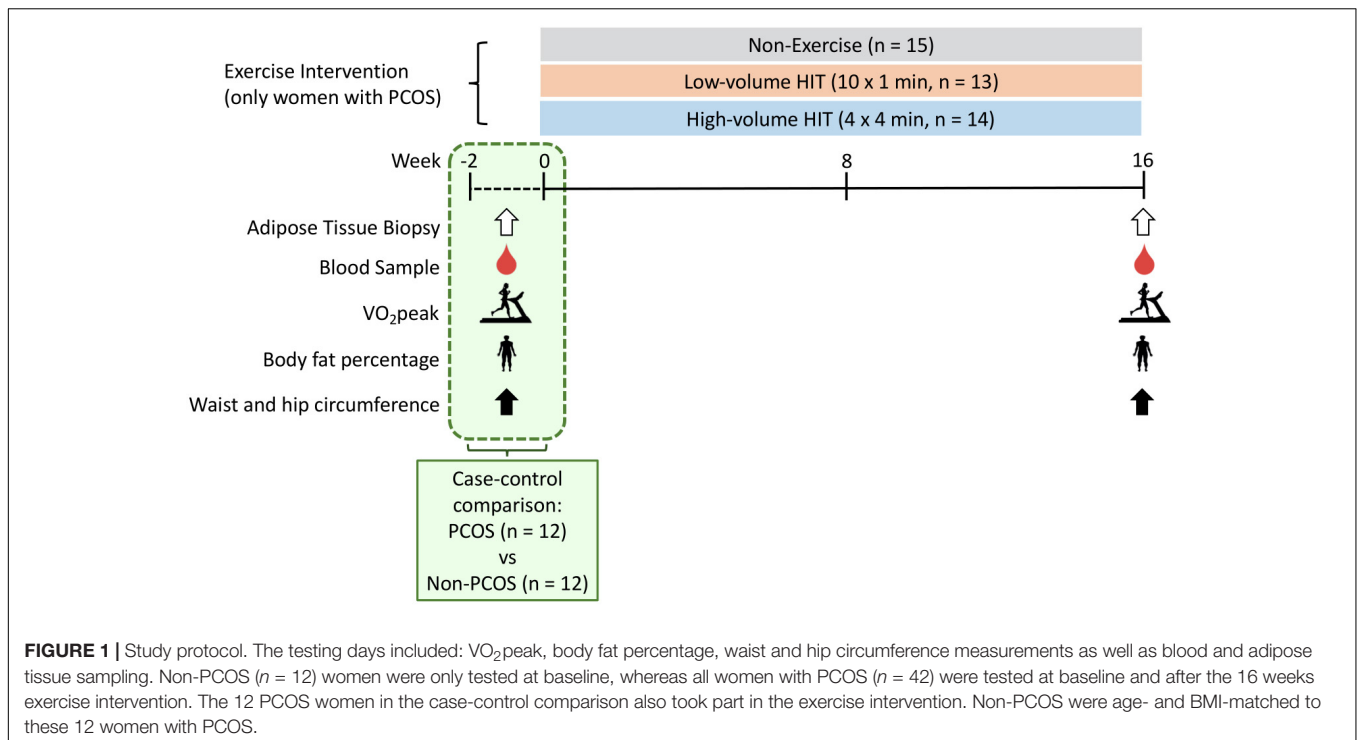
Exercise Intervention
(only women with PCOS)

Non-Exercise (n = 15)

Low-volume HIT (10 x 1 min, n = 13)

High-volume HIT (4 x 4 min, n = 14)

Week -2 0 8 16

Adipose Tissue Biopsy

Blood Sample

$VO_2$peak

Body fat percentage

Waist and hip circumference

Case-control comparison: PCOS (n = 12) vs Non-PCOS (n = 12)

**FIGURE 1 |** Study protocol. The testing days included: $VO_2$peak, body fat percentage, waist and hip circumference measurements as well as blood and adipose tissue sampling. Non-PCOS (*n* = 12) women were only tested at baseline, whereas all women with PCOS (*n* = 42) were tested at baseline and after the 16 weeks exercise intervention. The 12 PCOS women in the case-control comparison also took part in the exercise intervention. Non-PCOS were age- and BMI-matched to these 12 women with PCOS.